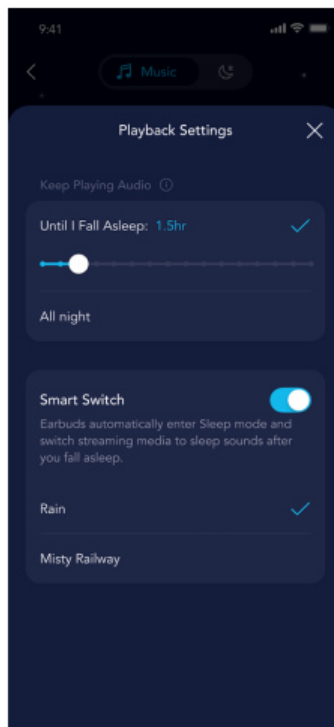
9:41

Music

Playback Settings

Keep Playing Audio

Until I Fall Asleep: 1.5hr

All night

Smart Switch

Earbuds automatically enter Sleep mode and switch streaming media to sleep sounds after you fall asleep.

Rain

Misty Railway